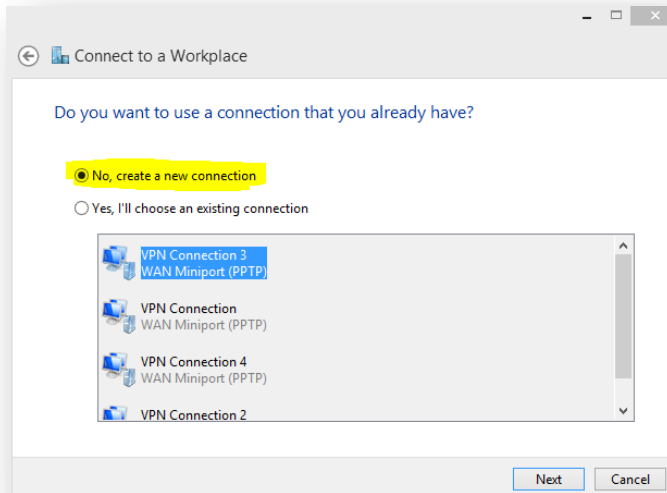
Connect to a Workplace

Do you want to use a connection that you already have?

No, create a new connection

Yes, I'll choose an existing connection

VPN Connection 3
WAN Miniport (PPTP)

VPN Connection
WAN Miniport (PPTP)

VPN Connection 4
WAN Miniport (PPTP)

VPN Connection 2

Next
Cancel